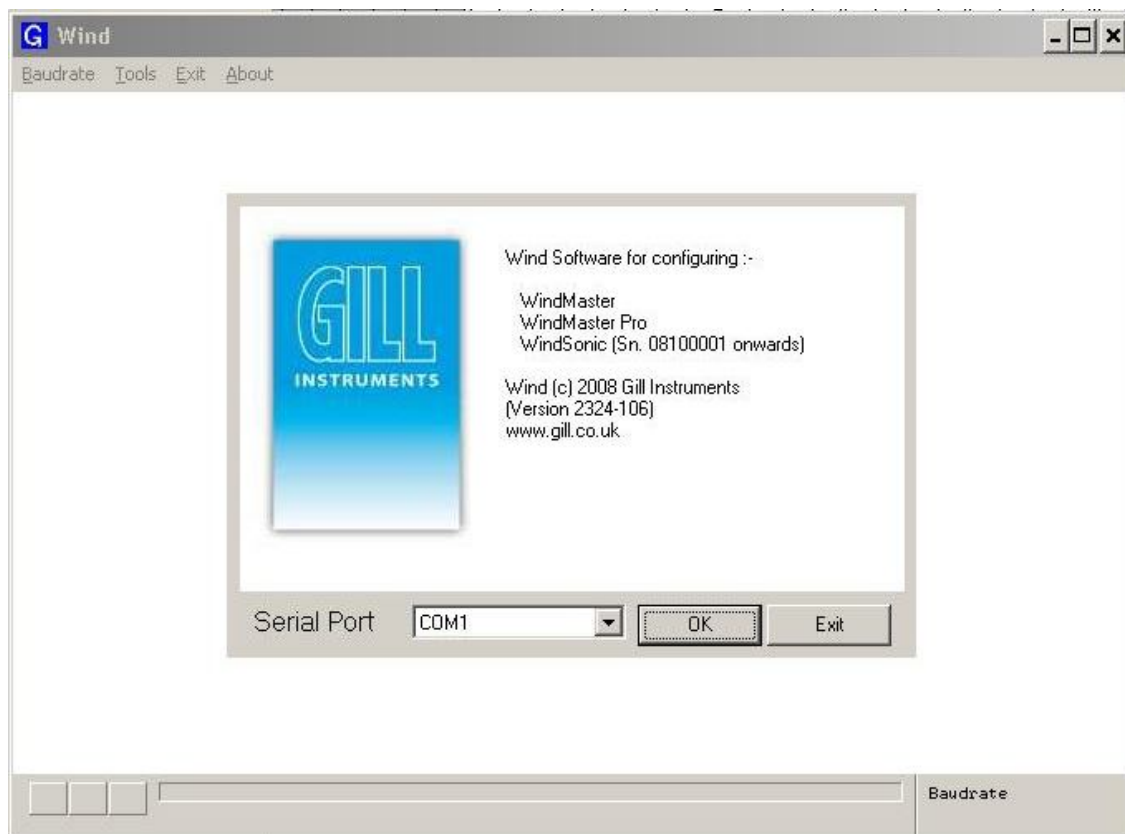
G Wind

Baudrate Tools Exit About

GILL
INSTRUMENTS

Wind Software for configuring :-

WindMaster
WindMaster Pro
WindSonic (Sn. 08100001 onwards)

Wind (c) 2008 Gill Instruments
(Version 2324-106)
www.gill.co.uk

Serial Port COM1 OK Exit

Baudrate